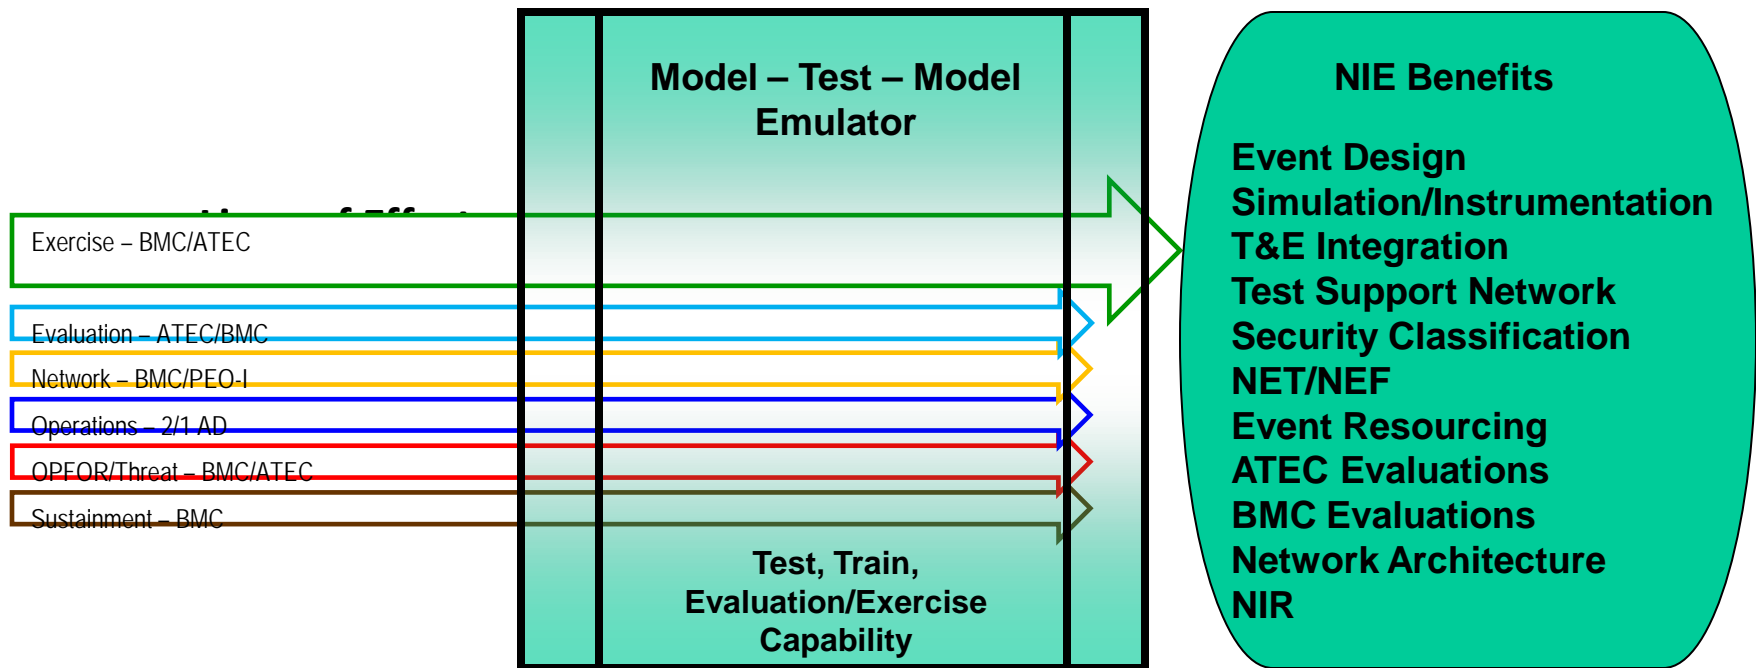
Model – Test – Model Emulator

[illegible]

Exercise – BMC/ATEC

Evaluation – ATEC/BMC

Network – BMC/PEO-I

Operations – 2/1 AD

OPFOR/Threat – BMC/ATEC

Sustainment – BMC

Test, Train, Evaluation/Exercise Capability

NIE Benefits

Event Design
Simulation/Instrumentation
T&E Integration
Test Support Network
Security Classification
NET/NEF
Event Resourcing
ATEC Evaluations
BMC Evaluations
Network Architecture
NIR